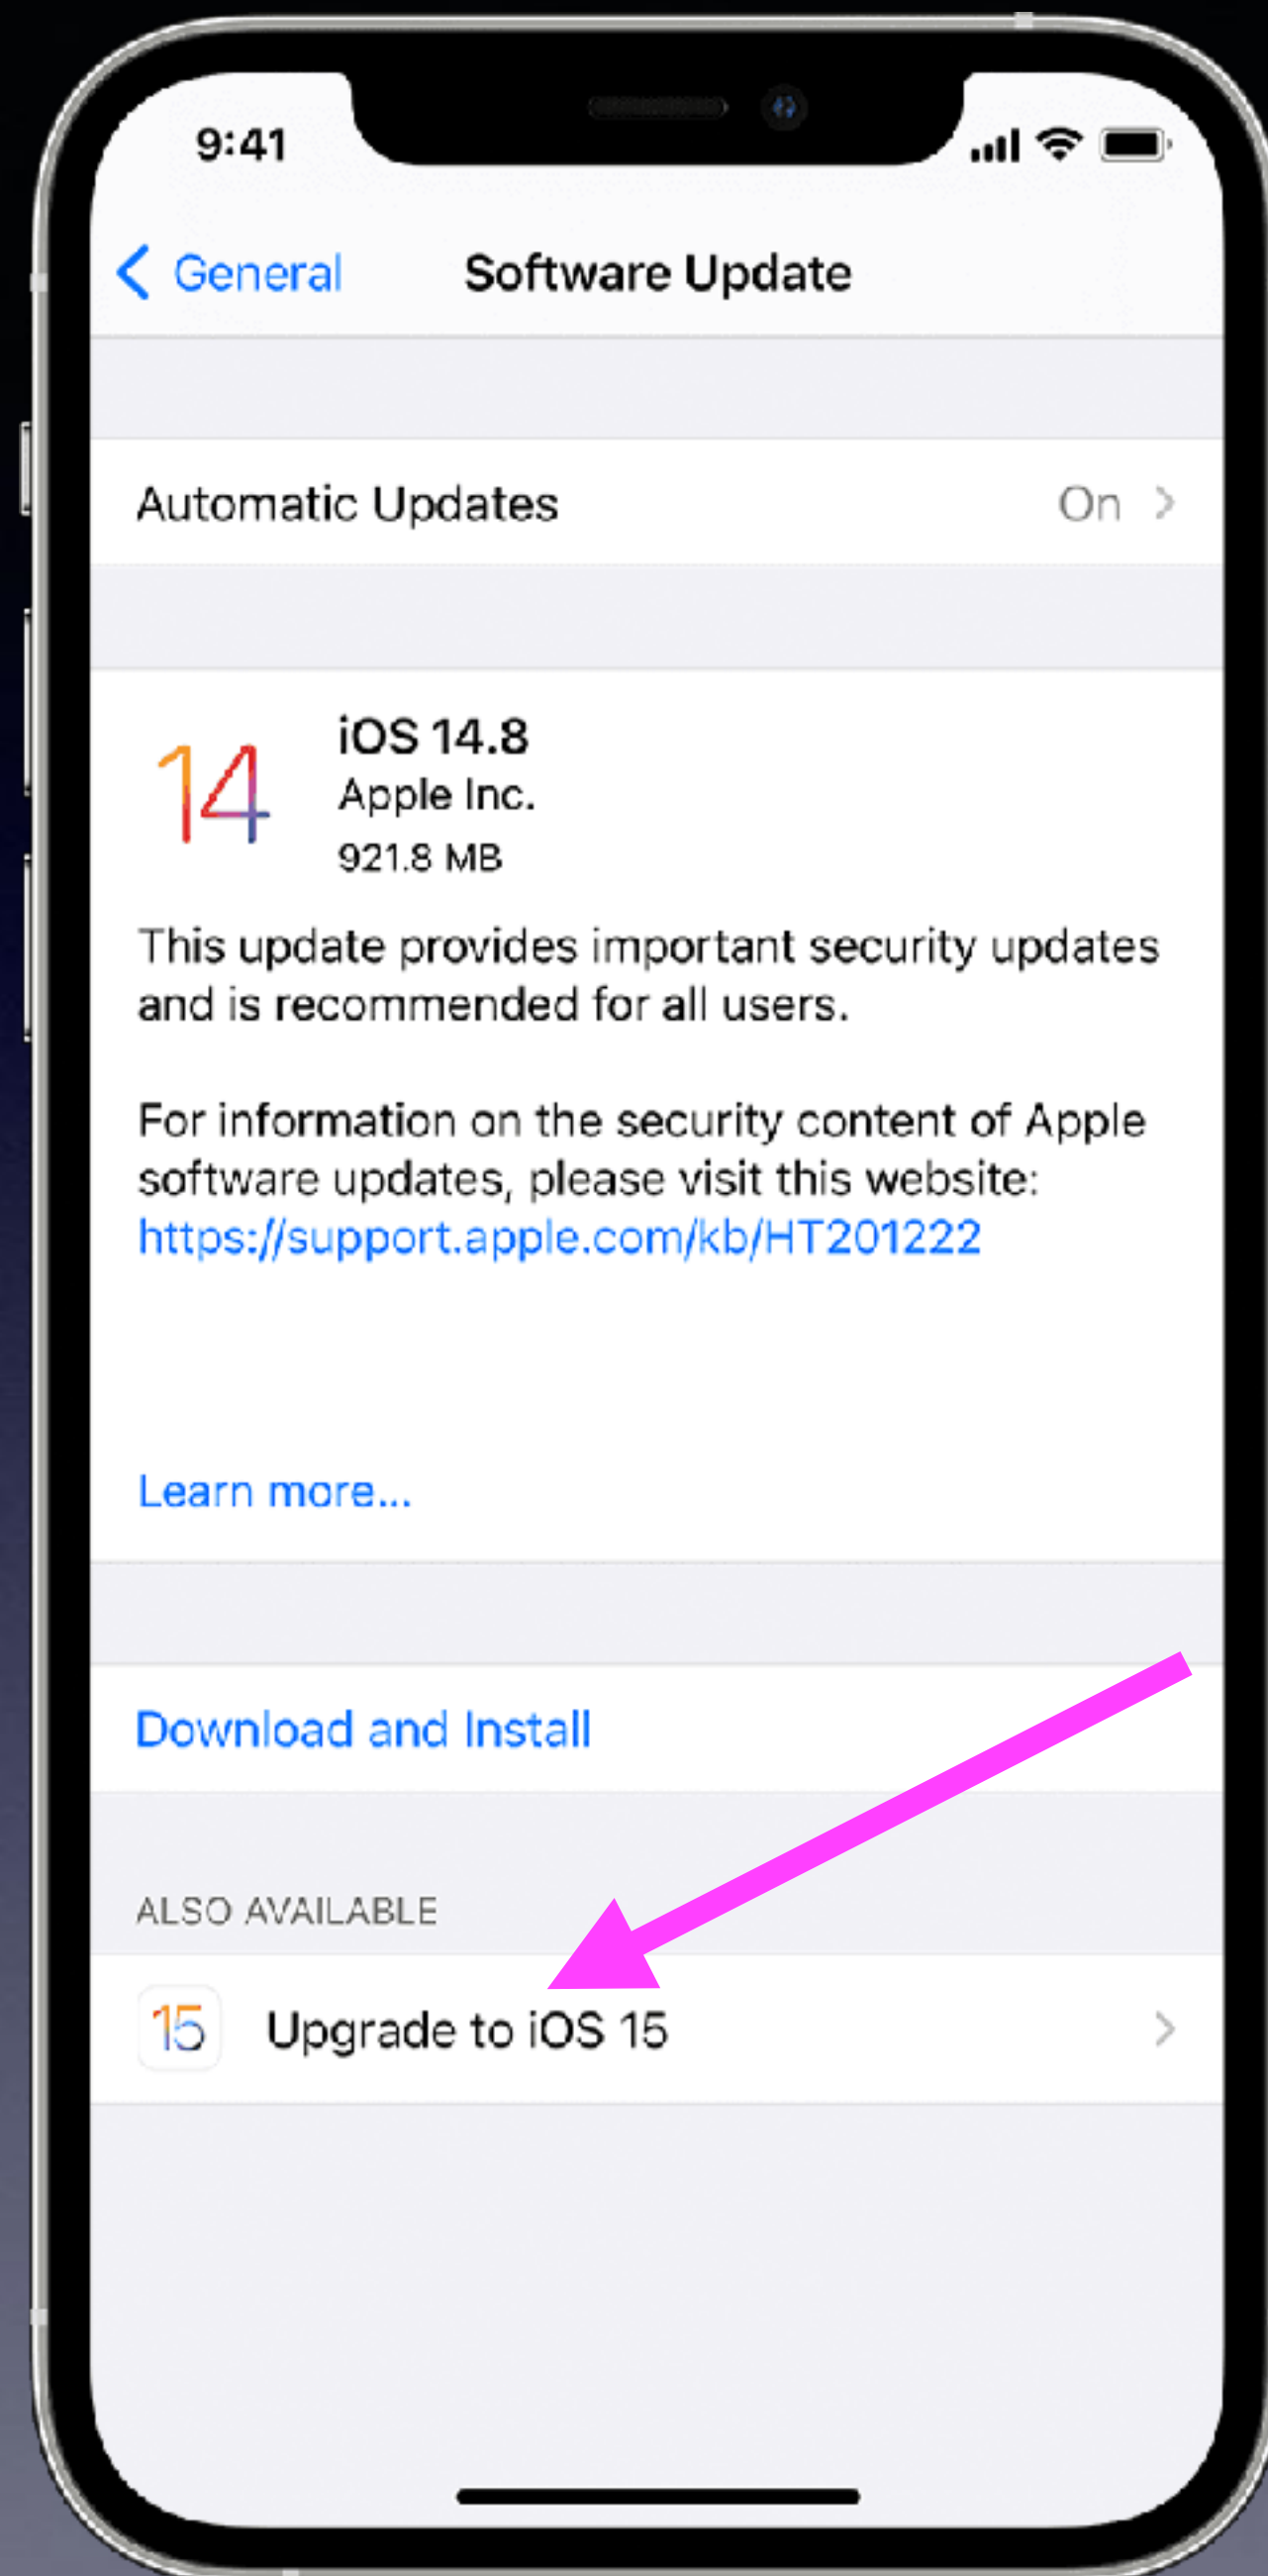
9:41

General Software Update

Automatic Updates On

14

iOS 14.8
Apple Inc.
921.8 MB

This update provides important security updates and is recommended for all users.

For information on the security content of Apple software updates, please visit this website: https://support.apple.com/kb/HT201222

Learn more...

Download and Install

ALSO AVAILABLE

15 Upgrade to iOS 15